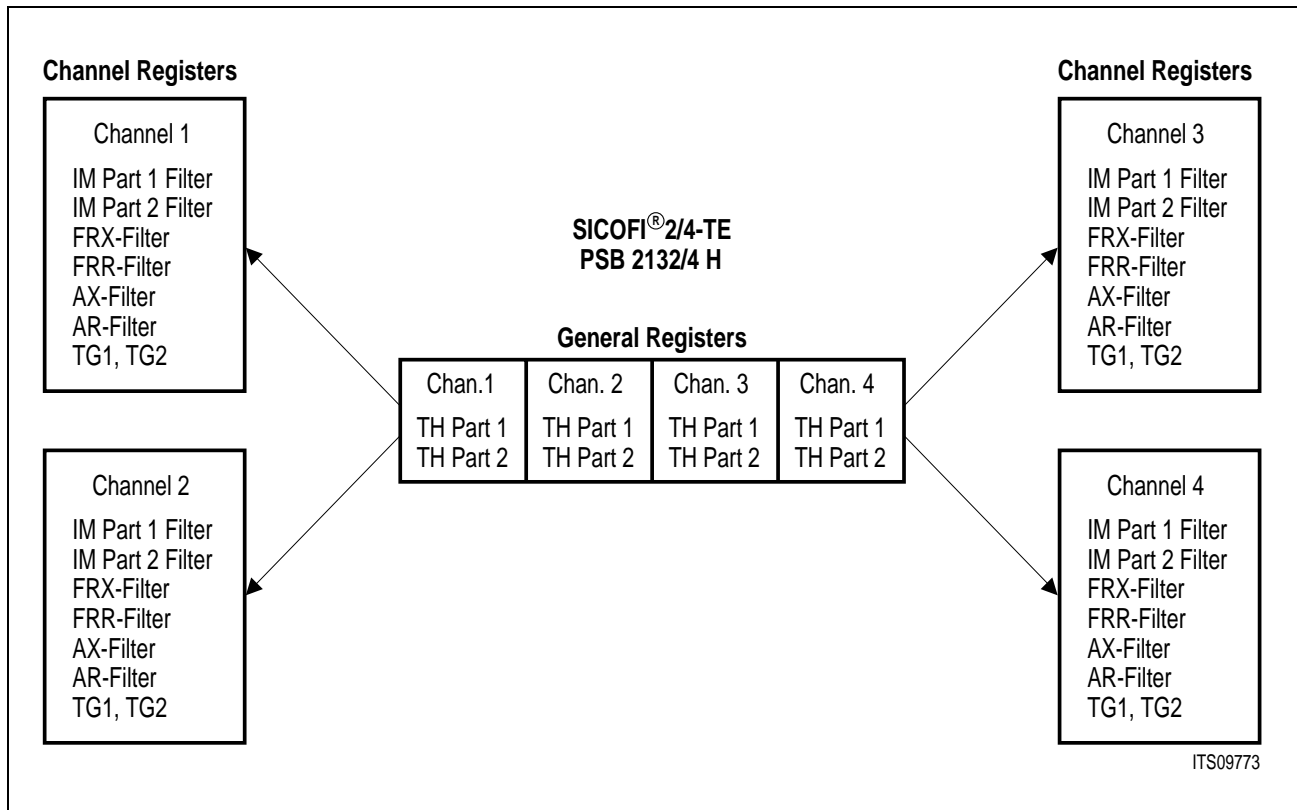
Channel Registers

Channel 1
IM Part 1 Filter
IM Part 2 Filter
FRX-Filter
FRR-Filter
AX-Filter
AR-Filter
TG1, TG2

Channel 2
IM Part 1 Filter
IM Part 2 Filter
FRX-Filter
FRR-Filter
AX-Filter
AR-Filter
TG1, TG2

SICOFI®2/4-TE
PSB 2132/4 H

General Registers

| Chan.1 | Chan. 2 | Chan. 3 | Chan. 4 |
|---|---|---|---|
| TH Part 1 TH Part 2 | TH Part 1 TH Part 2 | TH Part 1 TH Part 2 | TH Part 1 TH Part 2 |

Channel Registers

Channel 3
IM Part 1 Filter
IM Part 2 Filter
FRX-Filter
FRR-Filter
AX-Filter
AR-Filter
TG1, TG2

Channel 4
IM Part 1 Filter
IM Part 2 Filter
FRX-Filter
FRR-Filter
AX-Filter
AR-Filter
TG1, TG2

ITS09773